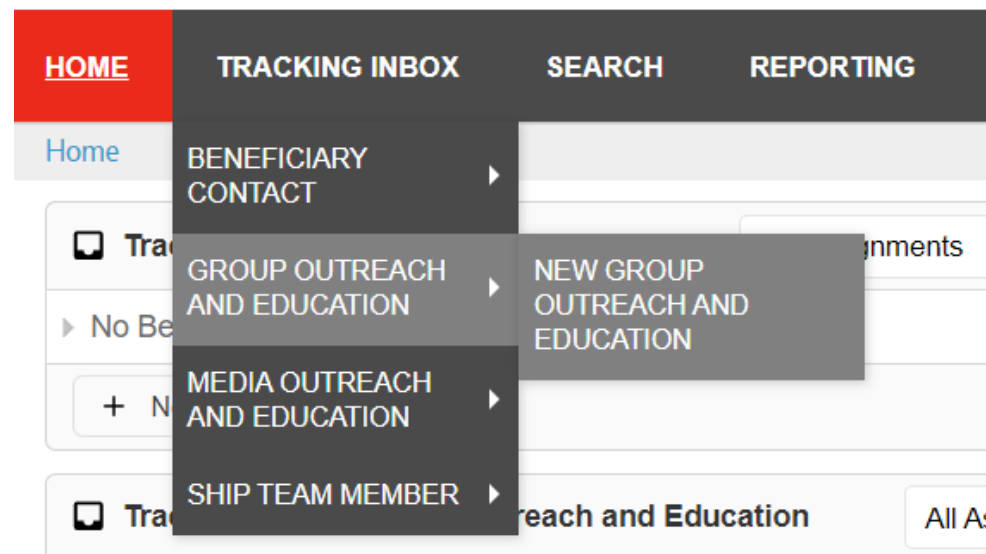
HOME
TRACKING INBOX
SEARCH
REPORTING

Home

BENEFICIARY CONTACT
GROUP OUTREACH AND EDUCATION
NEW GROUP OUTREACH AND EDUCATION
MEDIA OUTREACH AND EDUCATION
SHIP TEAM MEMBER

Tra
gnments
No Be
+ N

Tra
reach and Education
All As